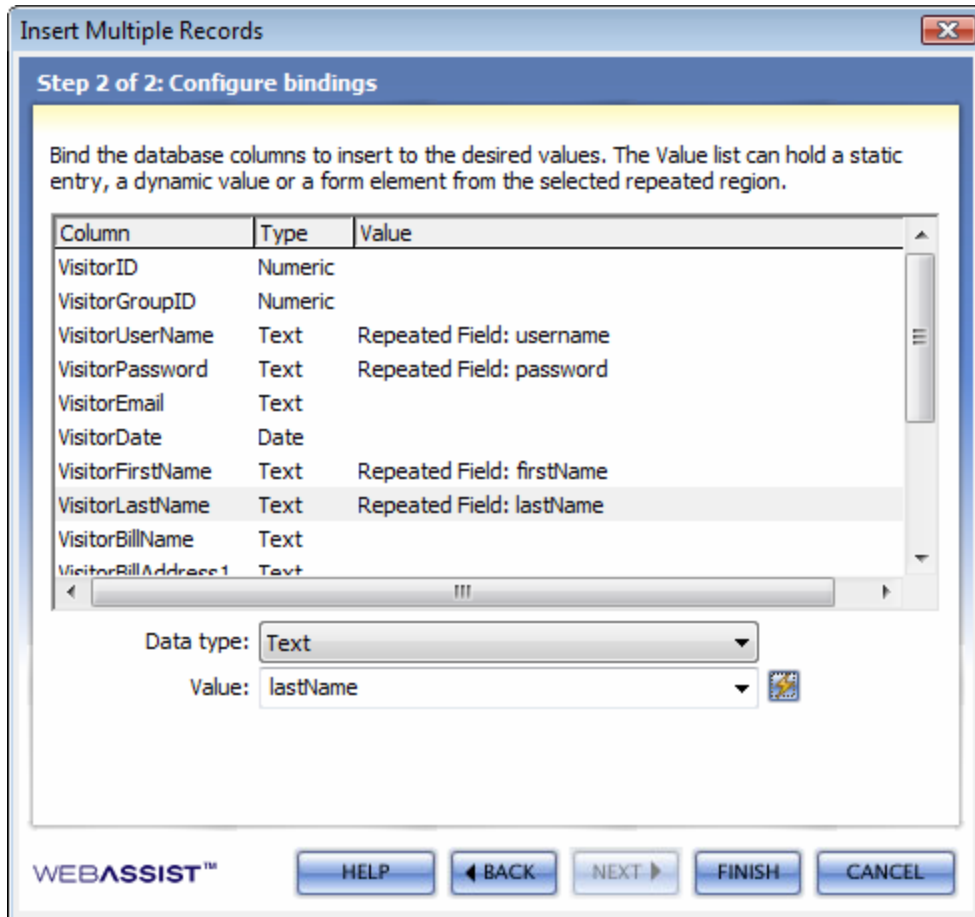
Insert Multiple Records

Step 2 of 2: Configure bindings

Bind the database columns to insert to the desired values. The Value list can hold a static entry, a dynamic value or a form element from the selected repeated region.

| Column | Type | Value |
|---|---|---|
| VisitorID | Numeric | |
| VisitorGroupID | Numeric | |
| VisitorUserName | Text | Repeated Field: username |
| VisitorPassword | Text | Repeated Field: password |
| VisitorEmail | Text | |
| VisitorDate | Date | |
| VisitorFirstName | Text | Repeated Field: firstName |
| VisitorLastName | Text | Repeated Field: lastName |
| VisitorBillName | Text | |
| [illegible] | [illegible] | |

Data type: Text

Value: lastName

WEBASSIST™

HELP ◀ BACK NEXT ▶ FINISH CANCEL